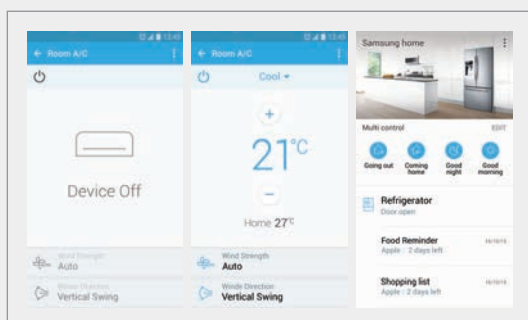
12:45

← Room A/C

Device Off

Wind Strength
Auto

Winde Direction
Vertical Swing

12:45

← Room A/C

Cool

+

21°C

−

Home 27°C

Wind Strength
Auto

Winde Direction
Vertical Swing

Samsung home

Multi control

EDIT

Going out

Coming home

Good night

Good morning

Refrigerator
Door open

Food Reminder
Apple · 2 days left

16/10/15

Shopping list
Apple · 2 days left

16/10/15